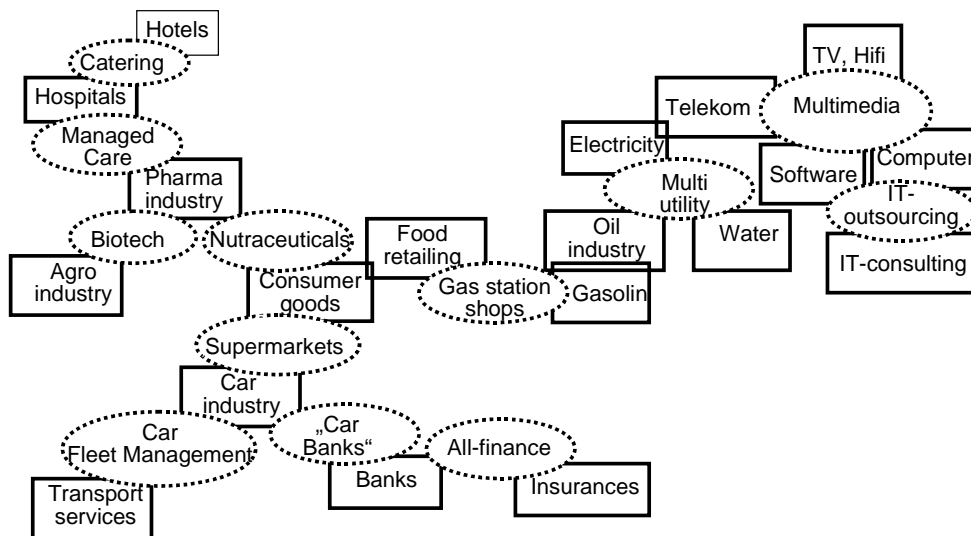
Hotels
Catering
Hospitals
Managed Care
Pharma industry
Biotech
Nutraceuticals
Agro industry
Consumer goods
Food retailing
Gas station shops
Gasolin
Oil industry
Supermarkets
Car industry
Car Fleet Management
„Car Banks“
All-finance
Banks
Insurances
Transport services
Electricity
Multi utility
Water
Telekom
Multimedia
TV, Hifi
Software
Computer
IT-outsourcing
IT-consulting